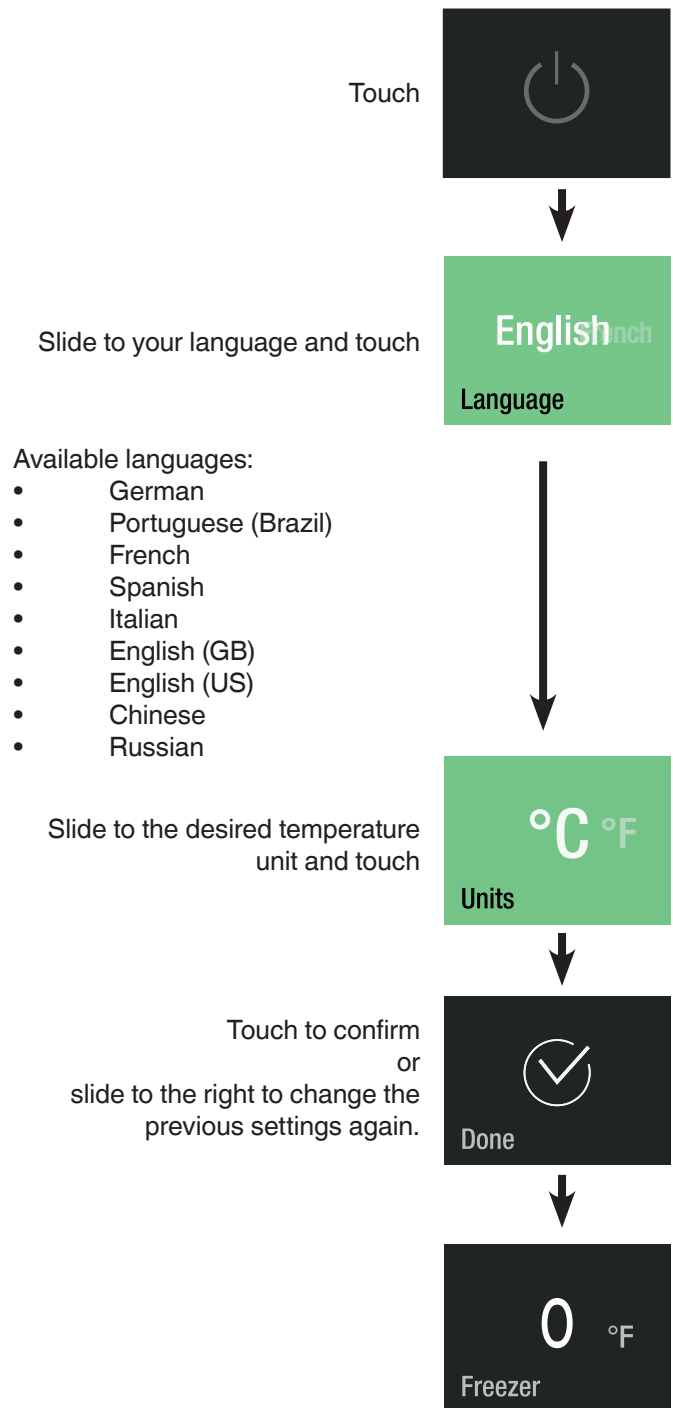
Touch

Slide to your language and touch

English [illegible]

Language

Available languages:
• German
• Portuguese (Brazil)
• French
• Spanish
• Italian
• English (GB)
• English (US)
• Chinese
• Russian

Slide to the desired temperature unit and touch

°C °F

Units

Touch to confirm
or
slide to the right to change the previous settings again.

Done

0 °F

Freezer